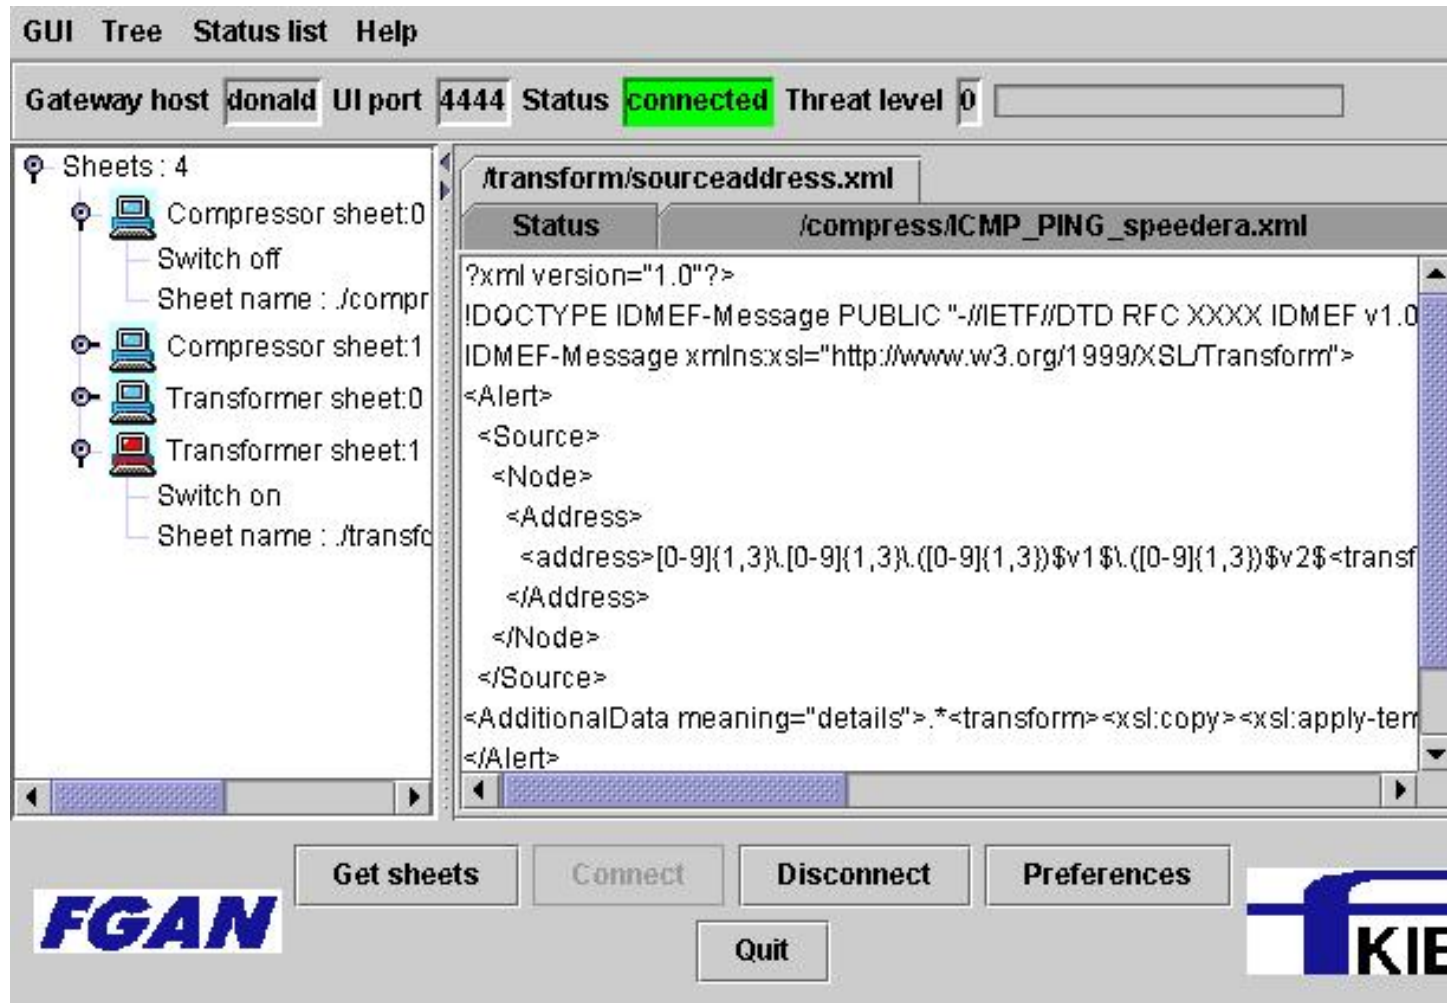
GUI Tree Status list Help

Gateway host donald UI port 4444 Status connected Threat level 0

Sheets : 4
Compressor sheet:0
Switch off
Sheet name : ./compr
Compressor sheet:1
Transformer sheet:0
Transformer sheet:1
Switch on
Sheet name : ./transfo

/transform/sourceaddress.xml
Status
/compress/ICMP_PING_speedera.xml

?xml version="1.0"?>
!DOCTYPE IDMEF-Message PUBLIC "-//IETF//DTD RFC XXXX IDMEF v1.0
IDMEF-Message xmlns:xsl="http://www.w3.org/1999/XSL/Transform">
<Alert>
<Source>
<Node>
<Address>
<address>[0-9]{1,3}\.[0-9]{1,3}\.([0-9]{1,3})$v1$\.([0-9]{1,3})$v2$<transf
</Address>
</Node>
</Source>
<AdditionalData meaning="details">.*<transform><xsl:copy><xsl:apply-tem
</Alert>

Get sheets
Connect
Disconnect
Preferences
Quit

FGAN
KIE